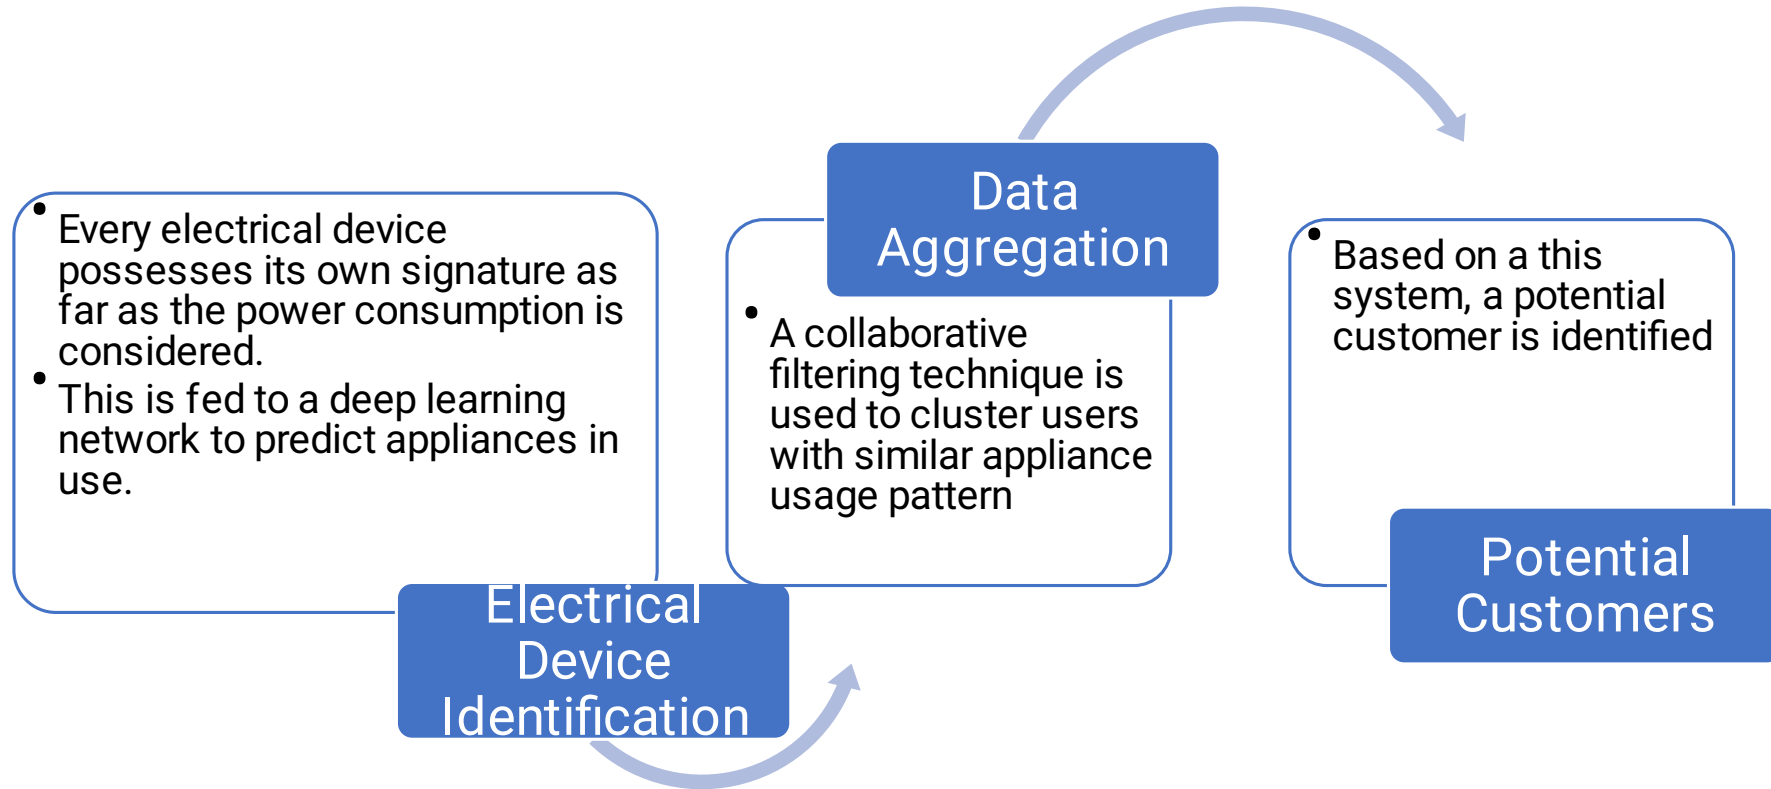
- Every electrical device possesses its own signature as far as the power consumption is considered.
- This is fed to a deep learning network to predict appliances in use.

Electrical Device Identification

Data Aggregation

- A collaborative filtering technique is used to cluster users with similar appliance usage pattern

- Based on a this system, a potential customer is identified

Potential Customers